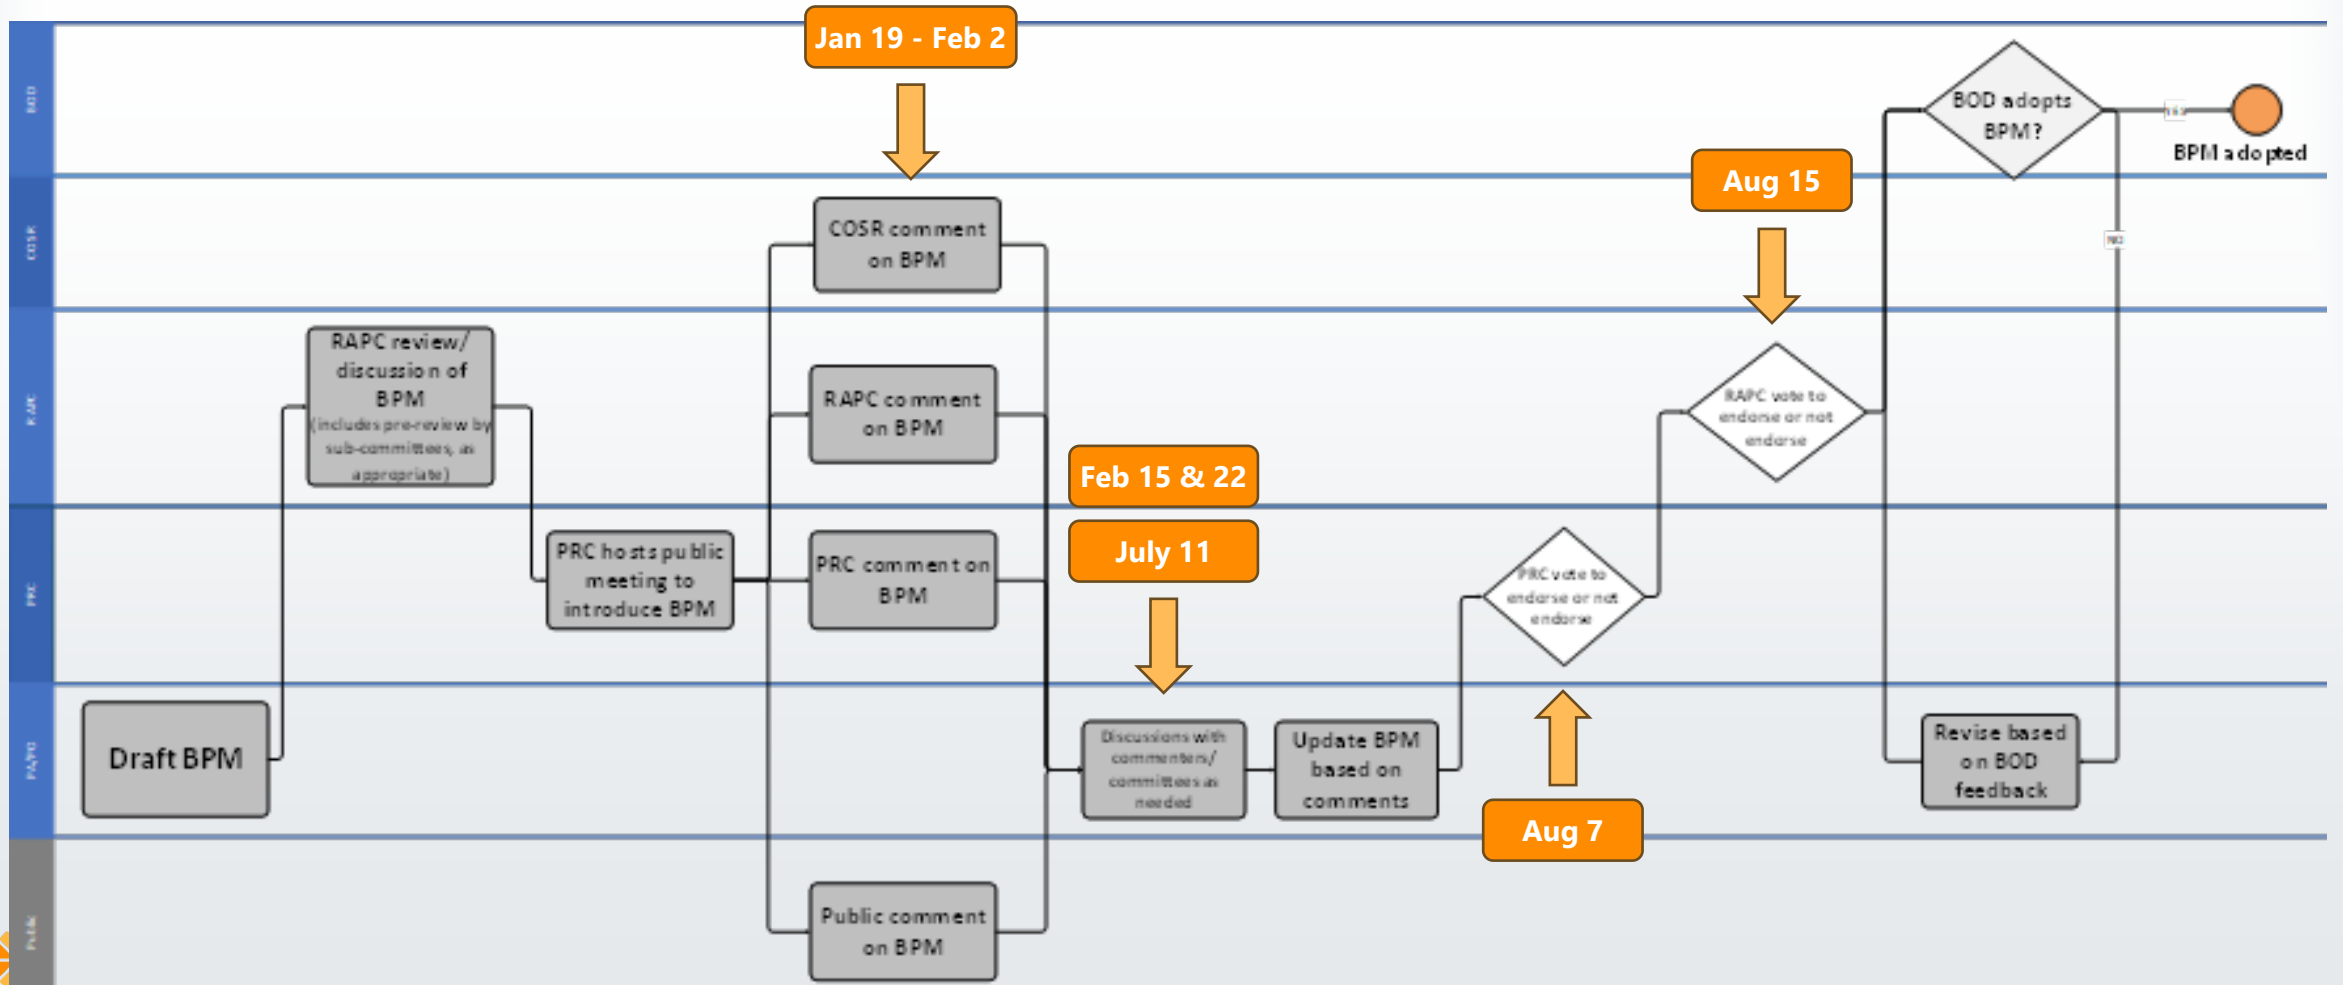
BOD

COSR

RAPC

PRC

PA/PD

Public

Jan 19 - Feb 2

Draft BPM

RAPC review/ discussion of BPM (includes pre-review by sub-committees, as appropriate)

PRC hosts public meeting to introduce BPM

COSR comment on BPM

RAPC comment on BPM

PRC comment on BPM

Public comment on BPM

Feb 15 & 22

July 11

Discussions with commenters/ committees as needed

Update BPM based on comments

PRC vote to endorse or not endorse

Aug 7

Aug 15

RAPC vote to endorse or not endorse

BOD adopts BPM?

YES

NO

BPM adopted

Revise based on BOD feedback